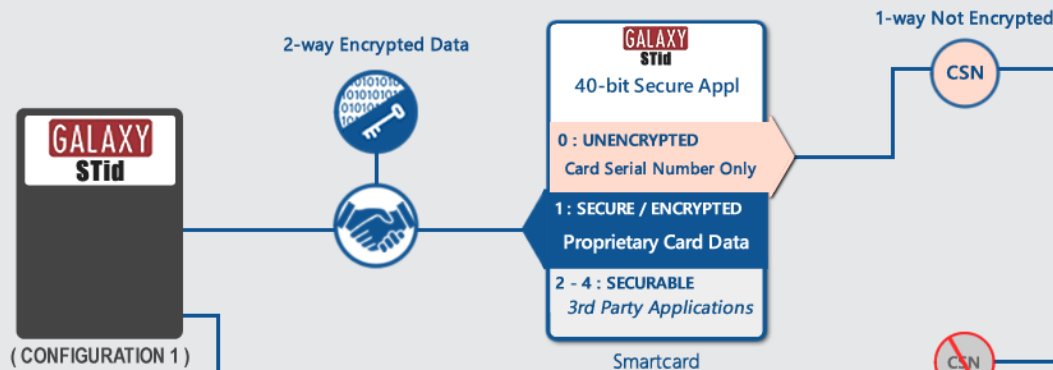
2-way Encrypted Data

GALAXY
STid

( CONFIGURATION 1 )

GALAXY
STid
40-bit Secure Appl

0 : UNENCRYPTED
Card Serial Number Only

1 : SECURE / ENCRYPTED
Proprietary Card Data

2 - 4 : SECURABLE
3rd Party Applications

Smartcard

1-way Not Encrypted

CSN

CSN